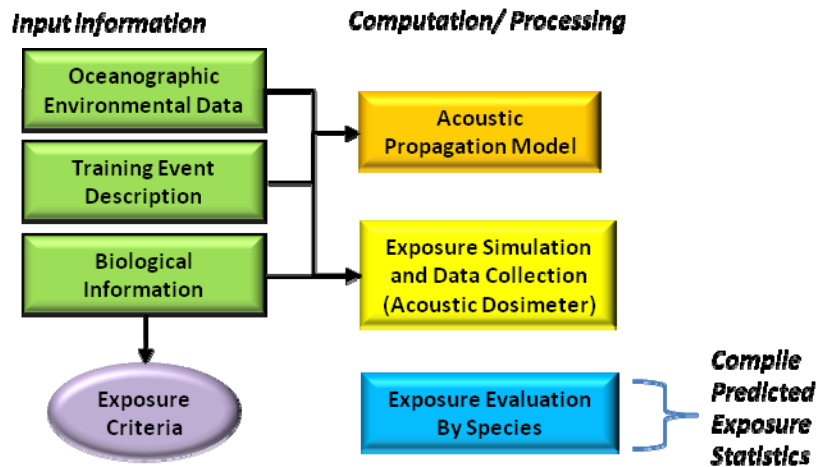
Input Information

Computation/ Processing

Oceanographic Environmental Data

Training Event Description

Biological Information

Exposure Criteria

Acoustic Propagation Model

Exposure Simulation and Data Collection (Acoustic Dosimeter)

Exposure Evaluation By Species

Compile Predicted Exposure Statistics